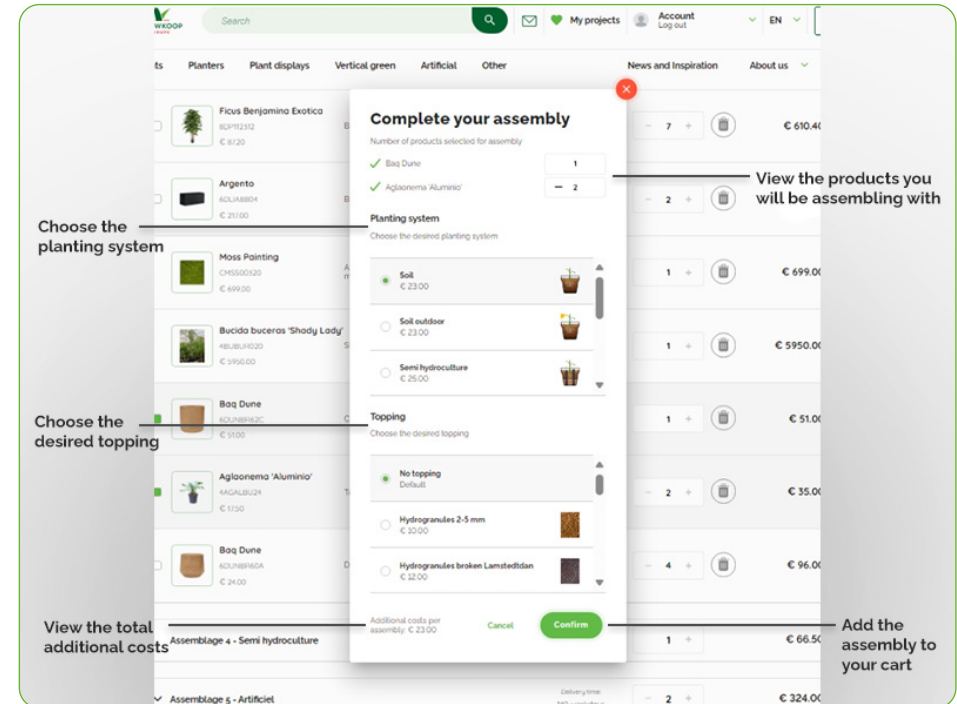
WKOOP

Search

My projects

Account
Log out

EN

ts Planters Plant displays Vertical green Artificial Other News and Inspiration About us

Ficus Benjamina Exotica
BDP112312
€ 8720

Argento
6DLIA8804
€ 21.00

Moss Painting
CMSS00120
€ 699.00

Bucida buceras 'Shady Lady'
4BUBUFI020
€ 5950.00

Baq Dune
6DUNBF62C
€ 51.00

Aglaonema 'Aluminio'
4AGALBU24
€ 17.50

Baq Dune
6DUNBF60A
€ 24.00

Assemblage 4 - Semi hydroculture

Assemblage 5 - Artificiel

Complete your assembly
Number of products selected for assembly
Baq Dune 1
Aglaonema 'Aluminio' 2

Planting system
Choose the desired planting system

Soil
€ 23.00

Soil outdoor
€ 23.00

Semi hydroculture
€ 25.00

Topping
Choose the desired topping

No topping
Default

Hydrogranules 2-5 mm
€ 10.00

Hydrogranules broken Lamstedtdan
€ 12.00

Additional costs per assembly: € 23.00

Cancel Confirm

7 € 610.4
2
1 € 699.0
1 € 5950.0
1 € 51.0
2 € 35.0
4 € 96.0
1 € 66.5
Delivery time:
2 € 324.0

View the products you will be assembling with

Choose the planting system

Choose the desired topping

View the total additional costs

Add the assembly to your cart